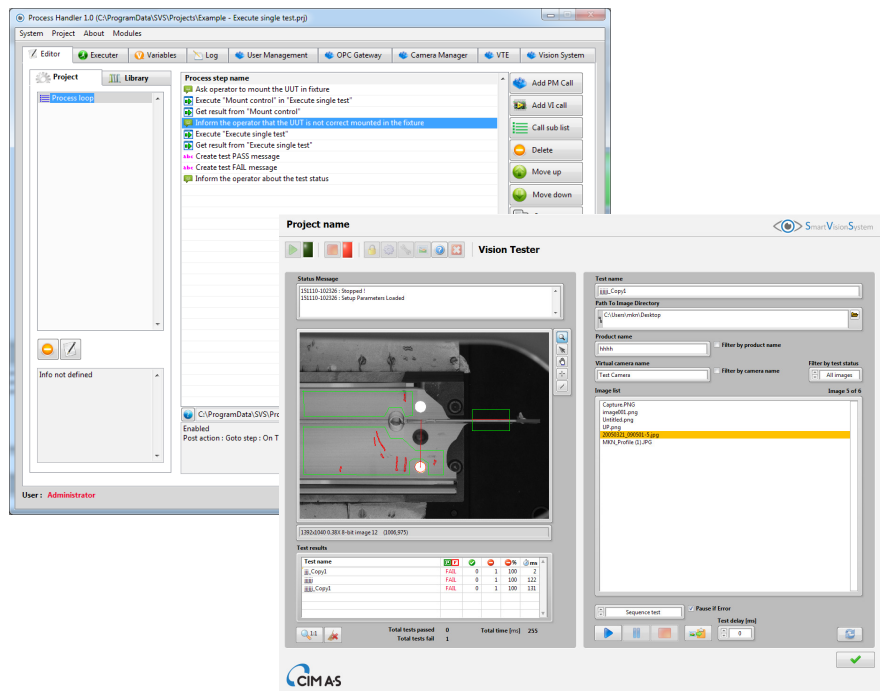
Process Handler 1.0 (C:\ProgramData\SVS\Projects\Example - Execute single test.prj)

System Project About Modules

Editor | Executer | Variables | Log | User Management | OPC Gateway | Camera Manager | VTE | Vision System

Project | Library

Process loop

Process step name

Ask operator to mount the UUT in fixture
Execute "Mount control" in "Execute single test"
Get result from "Mount control"
Inform the operator that the UUT is not correct mounted in the fixture
Execute "Execute single test"
Get result from "Execute single test"
Create test PASS message
Create test FAIL message
Inform the operator about the test status

Add PM Call
Add VI call
Call sub list
Delete
Move up
Move down

Info not defined

C:\ProgramData\SVS\Pro
Enabled
Post action : Goto step : On T

User : Administrator

Project name

SmartVisionSystem

Vision Tester

Status Message
151110-102326 : Stopped !
151110-102326 : Setup Parameters Loaded

1392x1040 0.38X 8-bit image 12 (1006,975)

Test results

| Test name | | | | % | ms |
|---|---|---|---|---|---|
| _Copy1 | FAIL | 0 | 1 | 100 | 2 |
| | FAIL | 0 | 1 | 100 | 122 |
| _Copy1 | FAIL | 0 | 1 | 100 | 131 |

Total tests passed 0
Total tests fail 1
Total time [ms] 255

Test name
_Copy1
Path To Image Directory
C:\Users\mkn\Desktop
Product name
hhhh
Filter by product name
Virtual camera name
Test Camera
Filter by camera name
Filter by test status
All images
Image list
Image 5 of 6
Capture.PNG
image001.png
Untitled.png
UP.png
20050321_090501-5.jpg
MKN_Profile (1).JPG

Sequence test
Pause if Error
Test delay [ms]
0

CIM AS